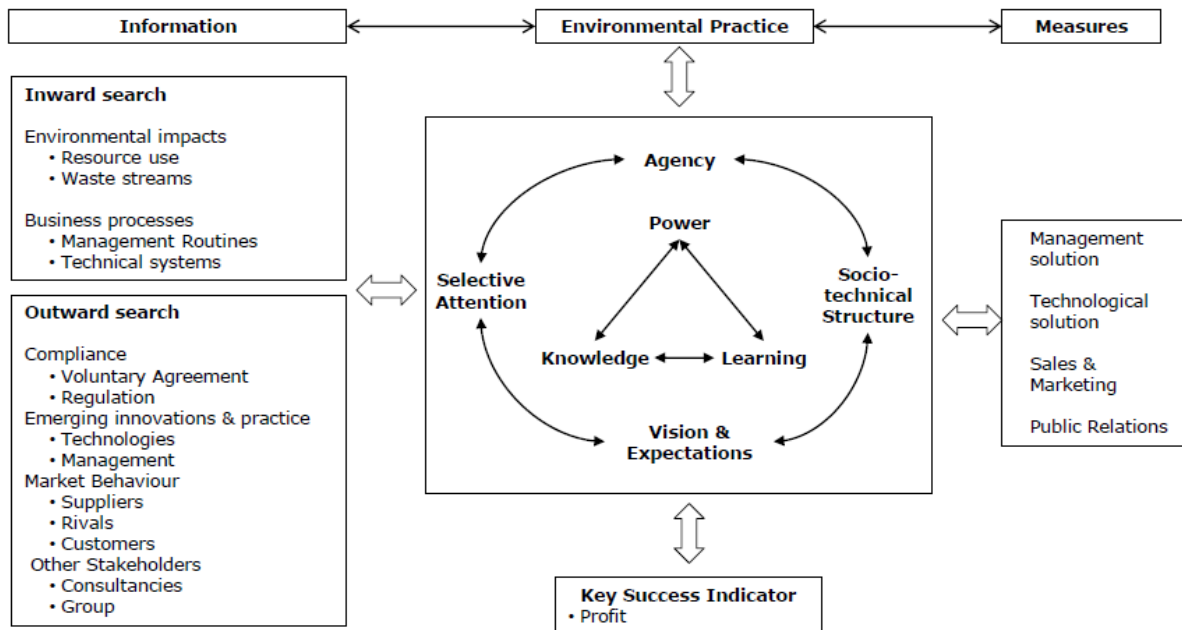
Information

Environmental Practice

Measures

Inward search

Environmental impacts
• Resource use
• Waste streams

Business processes
• Management Routines
• Technical systems

Outward search

Compliance
• Voluntary Agreement
• Regulation
Emerging innovations & practice
• Technologies
• Management
Market Behaviour
• Suppliers
• Rivals
• Customers
Other Stakeholders
• Consultancies
• Group

Agency

Power

Selective Attention

Socio-technical Structure

Knowledge

Learning

Vision & Expectations

Management solution

Technological solution

Sales & Marketing

Public Relations

Key Success Indicator
• Profit